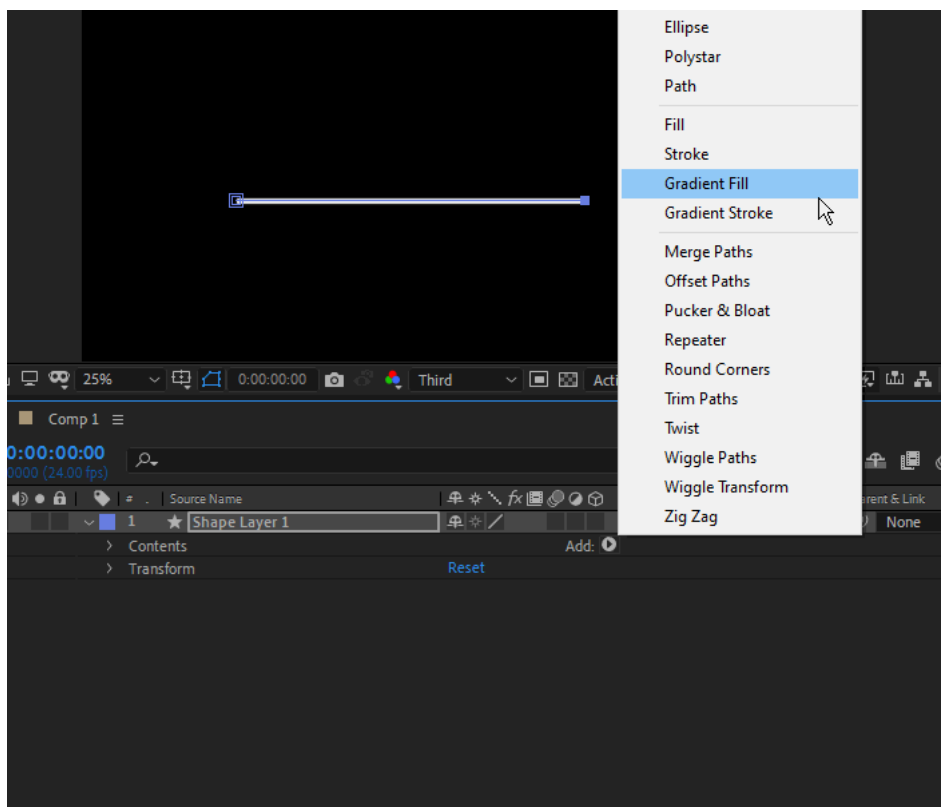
Ellipse
Polystar
Path

Fill
Stroke
Gradient Fill
Gradient Stroke

Merge Paths
Offset Paths
Pucker & Bloat
Repeater
Round Corners
Trim Paths
Twist
Wiggle Paths
Wiggle Transform
Zig Zag

25%
0:00:00:00
Third
Acti

Comp 1

0:00:00:00
0000 (24.00 fps)

Source Name
arent & Link
1
Shape Layer 1
None
Contents
Add:
Transform
Reset